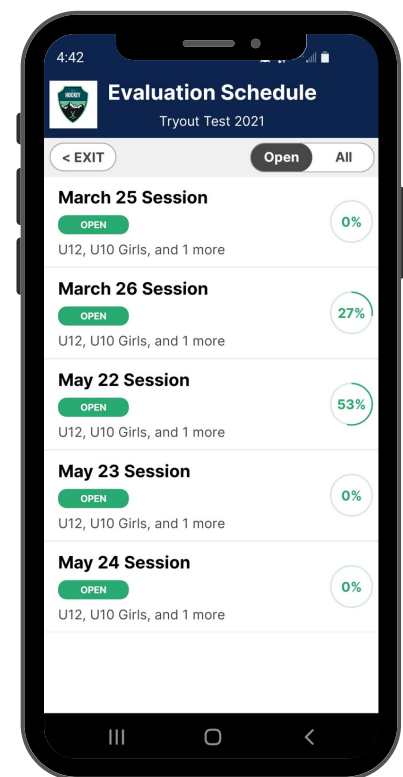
4:42

HOCKEY

Evaluation Schedule

Tryout Test 2021

< EXIT

Open

All

March 25 Session

OPEN

U12, U10 Girls, and 1 more

0%

March 26 Session

OPEN

U12, U10 Girls, and 1 more

27%

May 22 Session

OPEN

U12, U10 Girls, and 1 more

53%

May 23 Session

OPEN

U12, U10 Girls, and 1 more

0%

May 24 Session

OPEN

U12, U10 Girls, and 1 more

0%